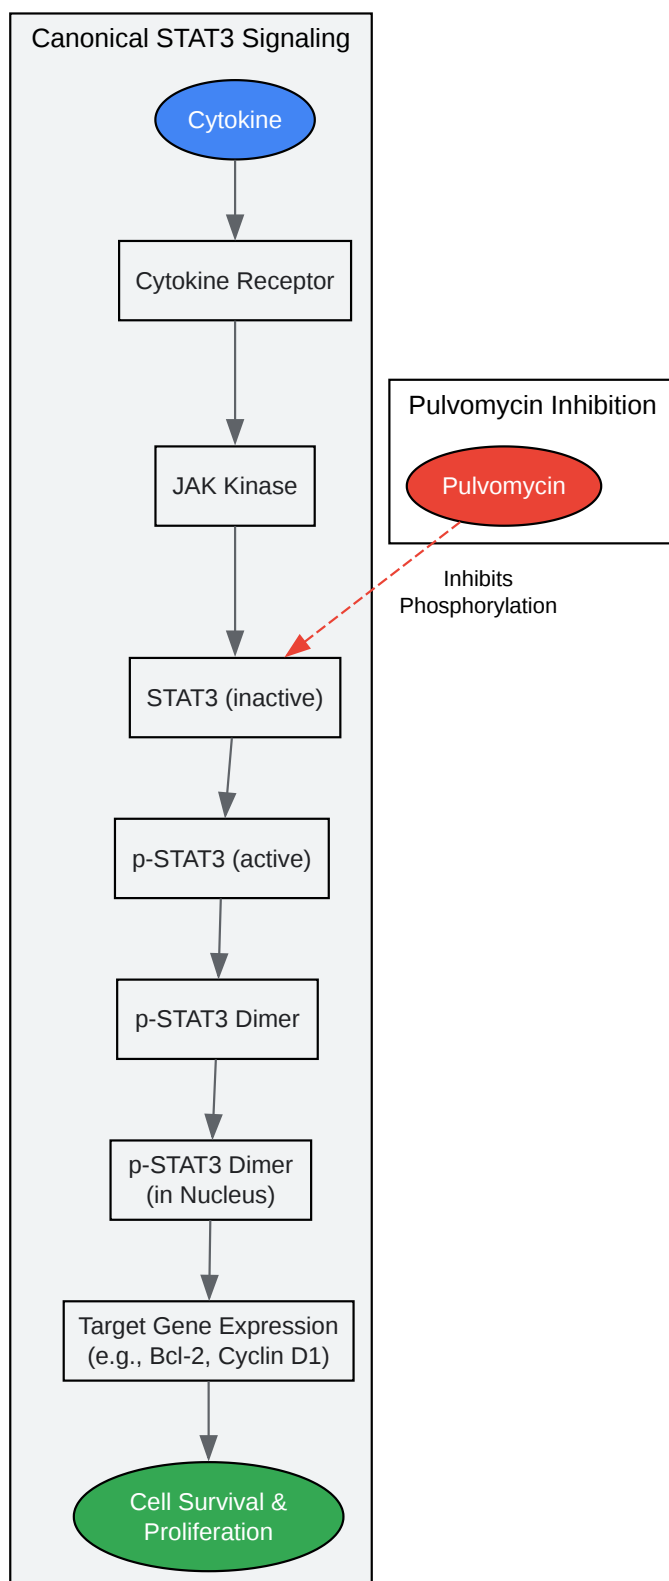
Canonical STAT3 Signaling

Cytokine

Cytokine Receptor

JAK Kinase

STAT3 (inactive)

p-STAT3 (active)

p-STAT3 Dimer

p-STAT3 Dimer (in Nucleus)

Target Gene Expression (e.g., Bcl-2, Cyclin D1)

Cell Survival & Proliferation

Pulvomycin Inhibition

Pulvomycin

Inhibits Phosphorylation